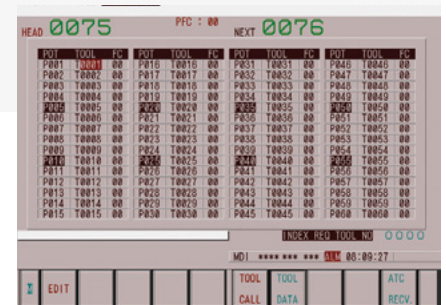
HEAD 0075 PFC : 00 NEXT 0076

| POT | TOOL | FC |
|---|---|---|
| P001 | T0001 | 00 |
| P002 | T0002 | 00 |
| P003 | T0003 | 00 |
| P004 | T0004 | 00 |
| P005 | T0005 | 00 |
| P006 | T0006 | 00 |
| P007 | T0007 | 00 |
| P008 | T0008 | 00 |
| P009 | T0009 | 00 |
| P010 | T0010 | 00 |
| P011 | T0011 | 00 |
| P012 | T0012 | 00 |
| P013 | T0013 | 00 |
| P014 | T0014 | 00 |
| P015 | T0015 | 00 |

| POT | TOOL | FC |
|---|---|---|
| P016 | T0016 | 00 |
| P017 | T0017 | 00 |
| P018 | T0018 | 00 |
| P019 | T0019 | 00 |
| P020 | T0020 | 00 |
| P021 | T0021 | 00 |
| P022 | T0022 | 00 |
| P023 | T0023 | 00 |
| P024 | T0024 | 00 |
| P025 | T0025 | 00 |
| P026 | T0026 | 00 |
| P027 | T0027 | 00 |
| P028 | T0028 | 00 |
| P029 | T0029 | 00 |
| P030 | T0030 | 00 |

| POT | TOOL | FC |
|---|---|---|
| P031 | T0031 | 00 |
| P032 | T0032 | 00 |
| P033 | T0033 | 00 |
| P034 | T0034 | 00 |
| P035 | T0035 | 00 |
| P036 | T0036 | 00 |
| P037 | T0037 | 00 |
| P038 | T0038 | 00 |
| P039 | T0039 | 00 |
| P040 | T0040 | 00 |
| P041 | T0041 | 00 |
| P042 | T0042 | 00 |
| P043 | T0043 | 00 |
| P044 | T0044 | 00 |
| P045 | T0045 | 00 |

| POT | TOOL | FC |
|---|---|---|
| P046 | T0046 | 00 |
| P047 | T0047 | 00 |
| P048 | T0048 | 00 |
| P049 | T0049 | 00 |
| P050 | T0050 | 00 |
| P051 | T0051 | 00 |
| P052 | T0052 | 00 |
| P053 | T0053 | 00 |
| P054 | T0054 | 00 |
| P055 | T0055 | 00 |
| P056 | T0056 | 00 |
| P057 | T0057 | 00 |
| P058 | T0058 | 00 |
| P059 | T0059 | 00 |
| P060 | T0060 | 00 |

INDEX REQ TOOL NO 0000

MDI **** *** *** ALM 08:09:27

EDIT | TOOL CALL | TOOL DATA | ATC RECV.